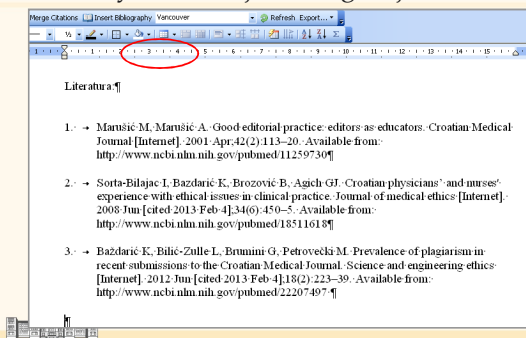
Merge Citations Insert Bibliography Vancouver Refresh Export...

Literatura:¶

1. → Marušić·M,·Marušić·A.·Good·editorial·practice:·editors·as·educators.·Croatian·Medical·Journal·[Internet].·2001·Apr;42(2):113–20.·Available·from:·http://www.ncbi.nlm.nih.gov/pubmed/11259730¶

2. → Sorta-Bilajac·I,·Baždarić·K,·Brozović·B,·Agich·GJ.·Croatian·physicians'·and·nurses'·experience·with·ethical·issues·in·clinical·practice.·Journal·of·medical·ethics·[Internet].·2008·Jun·[cited·2013·Feb·4];34(6):450–5.·Available·from:·http://www.ncbi.nlm.nih.gov/pubmed/18511618¶

3. → Baždarić·K,·Bilić-Zulle·L,·Brumini·G,·Petrovečki·M.·Prevalence·of·plagiarism·in·recent·submissions·to·the·Croatian·Medical·Journal.·Science·and·engineering·ethics·[Internet].·2012·Jun·[cited·2013·Feb·4];18(2):223–39.·Available·from:·http://www.ncbi.nlm.nih.gov/pubmed/22207497·¶

¶